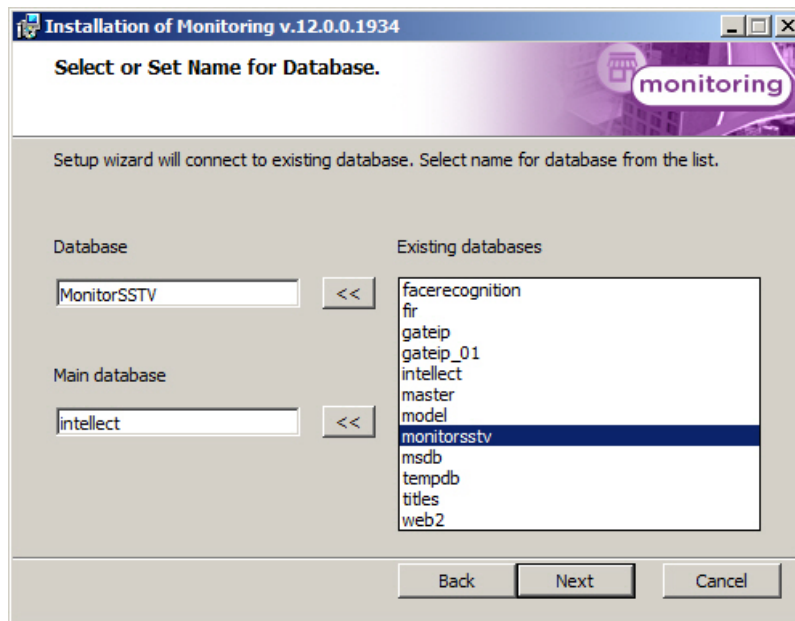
Installation of Monitoring v.12.0.0.1934

Select or Set Name for Database.

monitoring

Setup wizard will connect to existing database. Select name for database from the list.

Database

MonitorSSTV

<<

Main database

intellect

<<

Existing databases

facerecognition
fir
gateip
gateip_01
intellect
master
model
monitorsstv
msdb
tempdb
titles
web2

Back

Next

Cancel